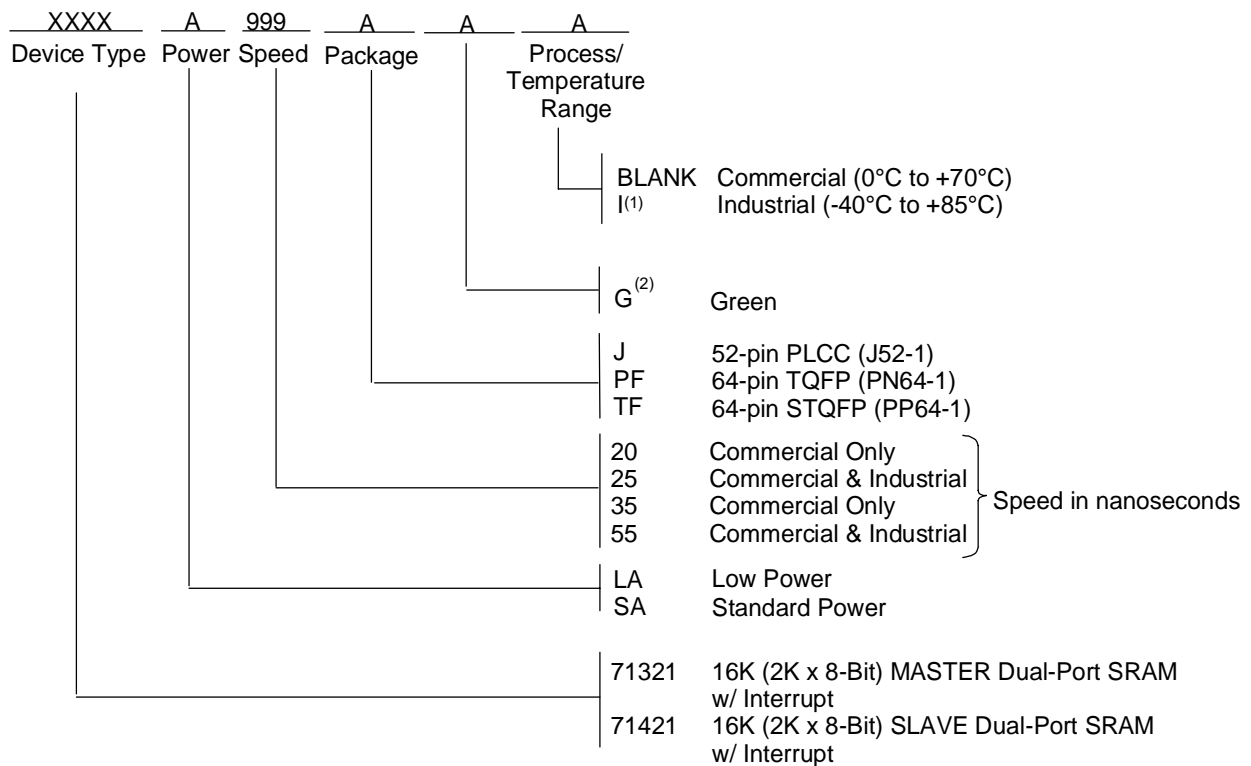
XXXX A 999 A A A
Device Type Power Speed Package Process/ Temperature Range

BLANK Commercial (0°C to +70°C)
I$^{(1)}$ Industrial (-40°C to +85°C)

G$^{(2)}$ Green

J 52-pin PLCC (J52-1)
PF 64-pin TQFP (PN64-1)
TF 64-pin STQFP (PP64-1)

20 Commercial Only
25 Commercial & Industrial
35 Commercial Only
55 Commercial & Industrial
Speed in nanoseconds

LA Low Power
SA Standard Power

71321 16K (2K x 8-Bit) MASTER Dual-Port SRAM w/ Interrupt
71421 16K (2K x 8-Bit) SLAVE Dual-Port SRAM w/ Interrupt